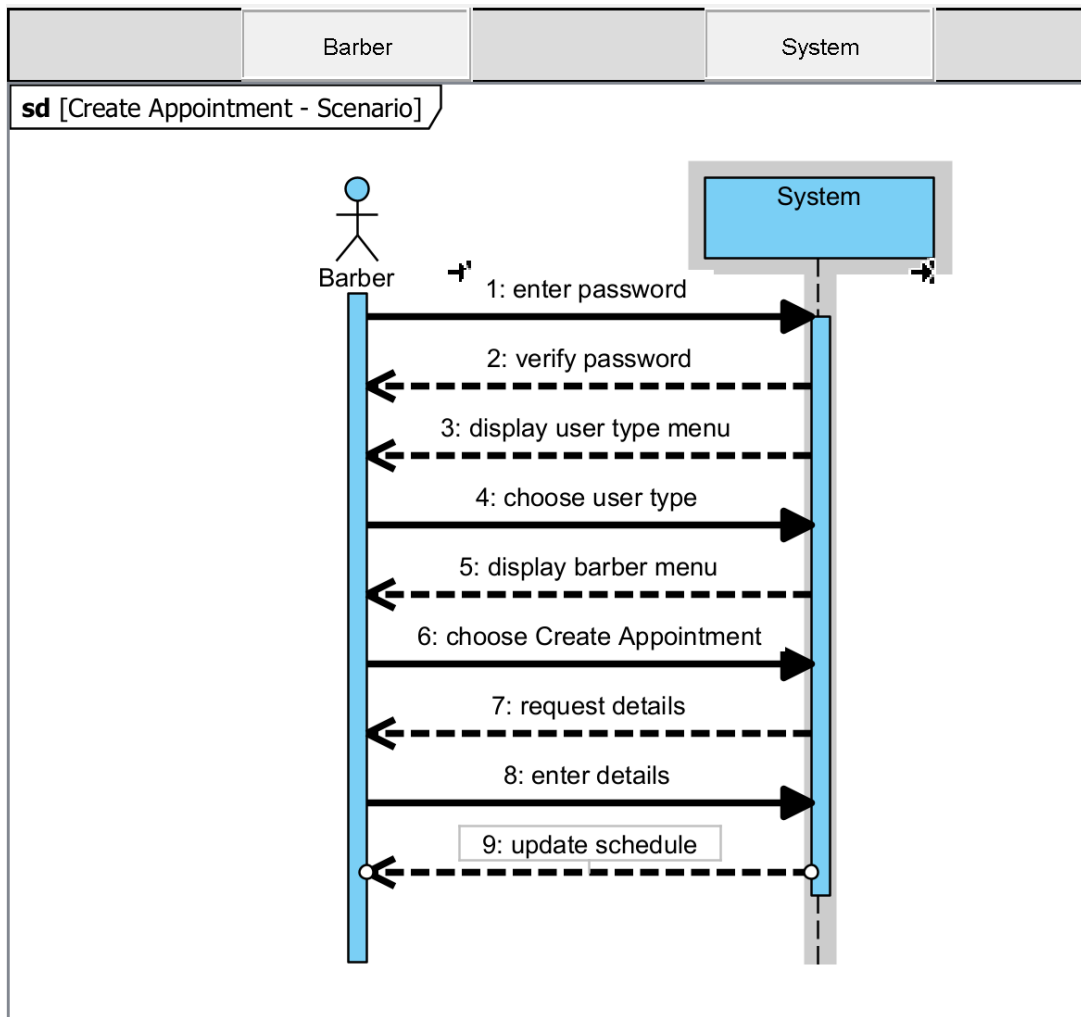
Barber

System

sd [Create Appointment - Scenario]

System

Barber

1: enter password

2: verify password

3: display user type menu

4: choose user type

5: display barber menu

6: choose Create Appointment

7: request details

8: enter details

9: update schedule